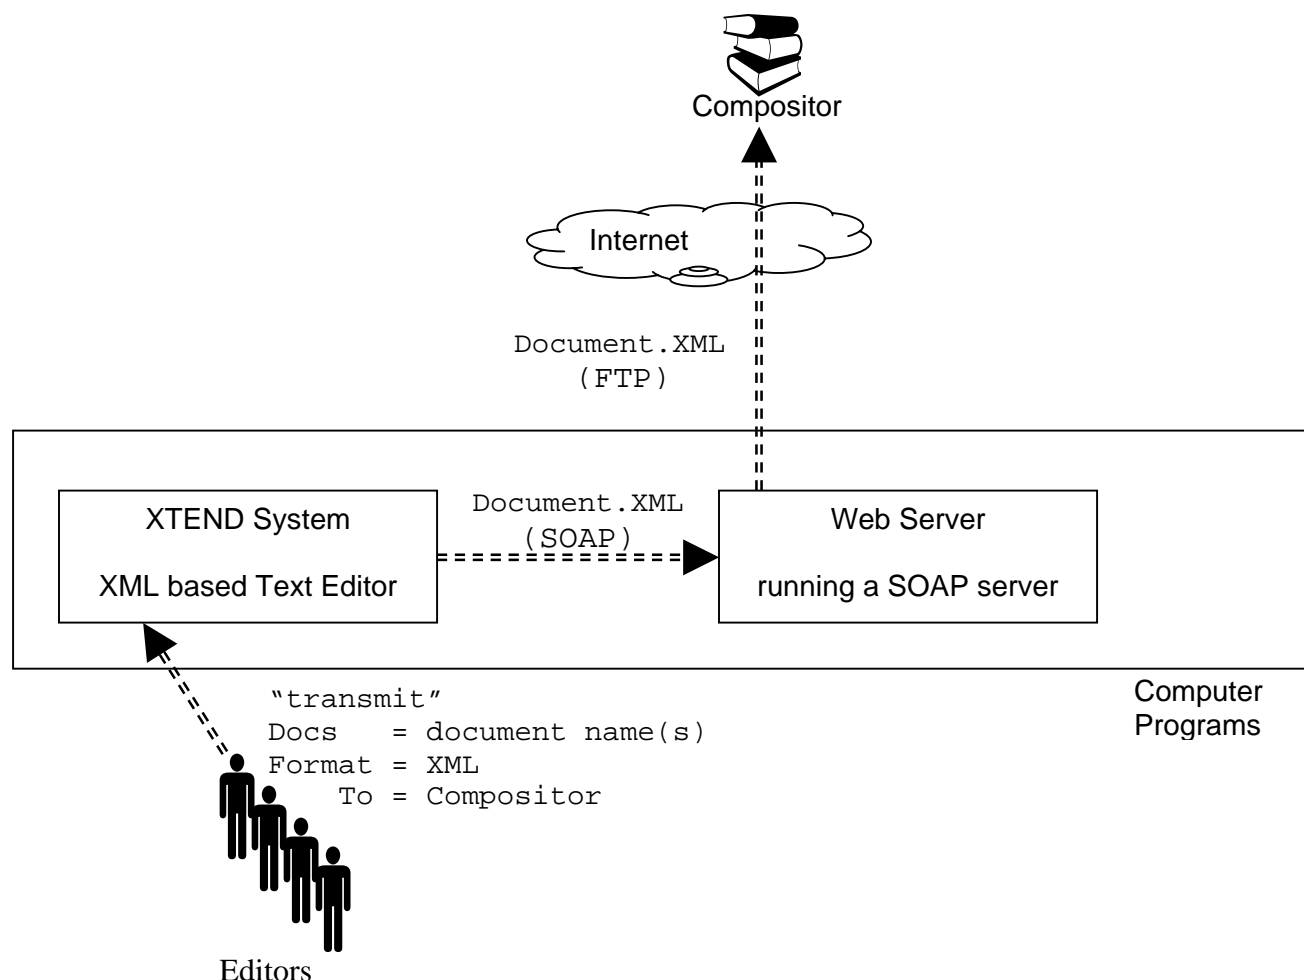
Compositor

Internet

Document.XML
(FTP)

XTEND System

XML based Text Editor

Document.XML
(SOAP)

Web Server

running a SOAP server

Computer Programs

"transmit"
Docs = document name(s)
Format = XML
To = Compositor

Editors